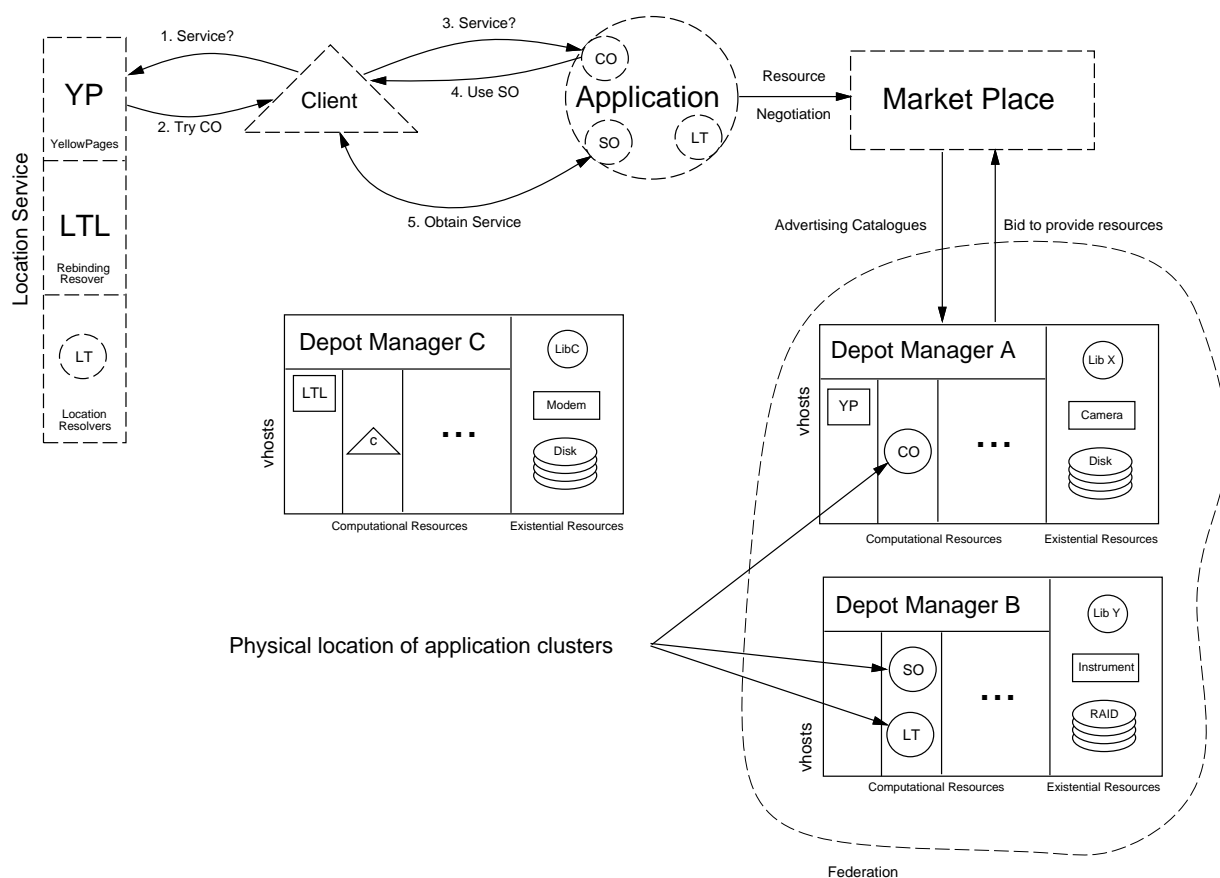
Location Service

YP

YellowPages

LTL

Rebinding Resover

LT

Location Resolvers

1. Service?

2. Try CO

Client

3. Service?

4. Use SO

5. Obtain Service

CO

Application

SO

LT

Resource

Negotiation

Market Place

Advertising Catalogues

Bid to provide resources

Depot Manager C

LibC

LTL

c

...

Modem

Disk

vhosts

Computational Resources

Existential Resources

Depot Manager A

Lib X

YP

CO

...

Camera

Disk

vhosts

Computational Resources

Existential Resources

Physical location of application clusters

Depot Manager B

Lib Y

SO

LT

...

Instrument

RAID

vhosts

Computational Resources

Existential Resources

Federation